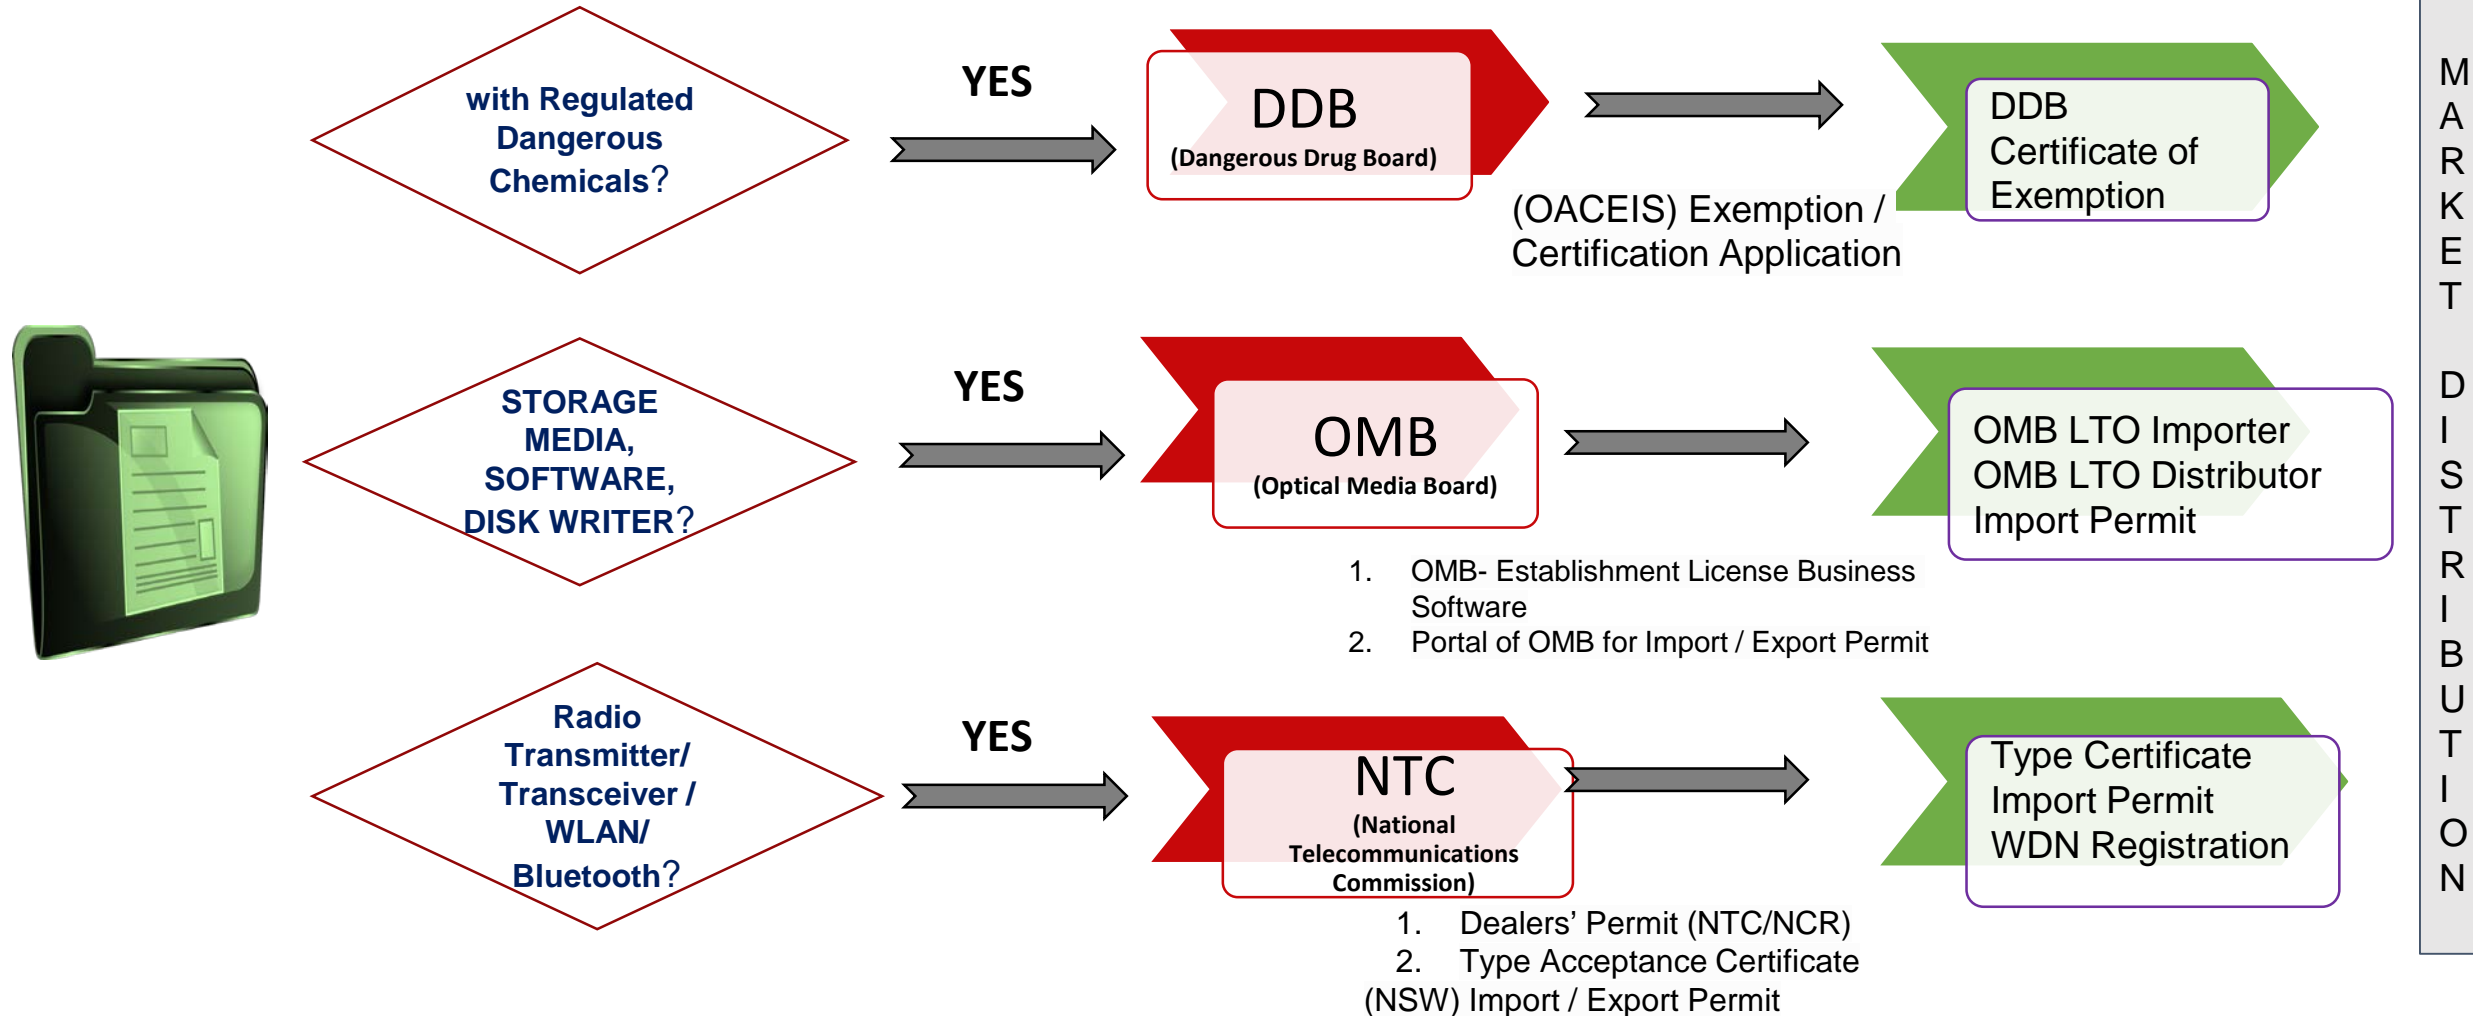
with Regulated Dangerous Chemicals?

YES

DDB
(Dangerous Drug Board)

(OACEIS) Exemption / Certification Application

DDB
Certificate of Exemption

STORAGE MEDIA, SOFTWARE, DISK WRITER?

YES

OMB
(Optical Media Board)

1. OMB- Establishment License Business Software
2. Portal of OMB for Import / Export Permit

OMB LTO Importer
OMB LTO Distributor
Import Permit

Radio Transmitter/ Transceiver / WLAN/ Bluetooth?

YES

NTC
(National Telecommunications Commission)

1. Dealers' Permit (NTC/NCR)
2. Type Acceptance Certificate
(NSW) Import / Export Permit

Type Certificate
Import Permit
WDN Registration

MARKET DISTRIBUTION